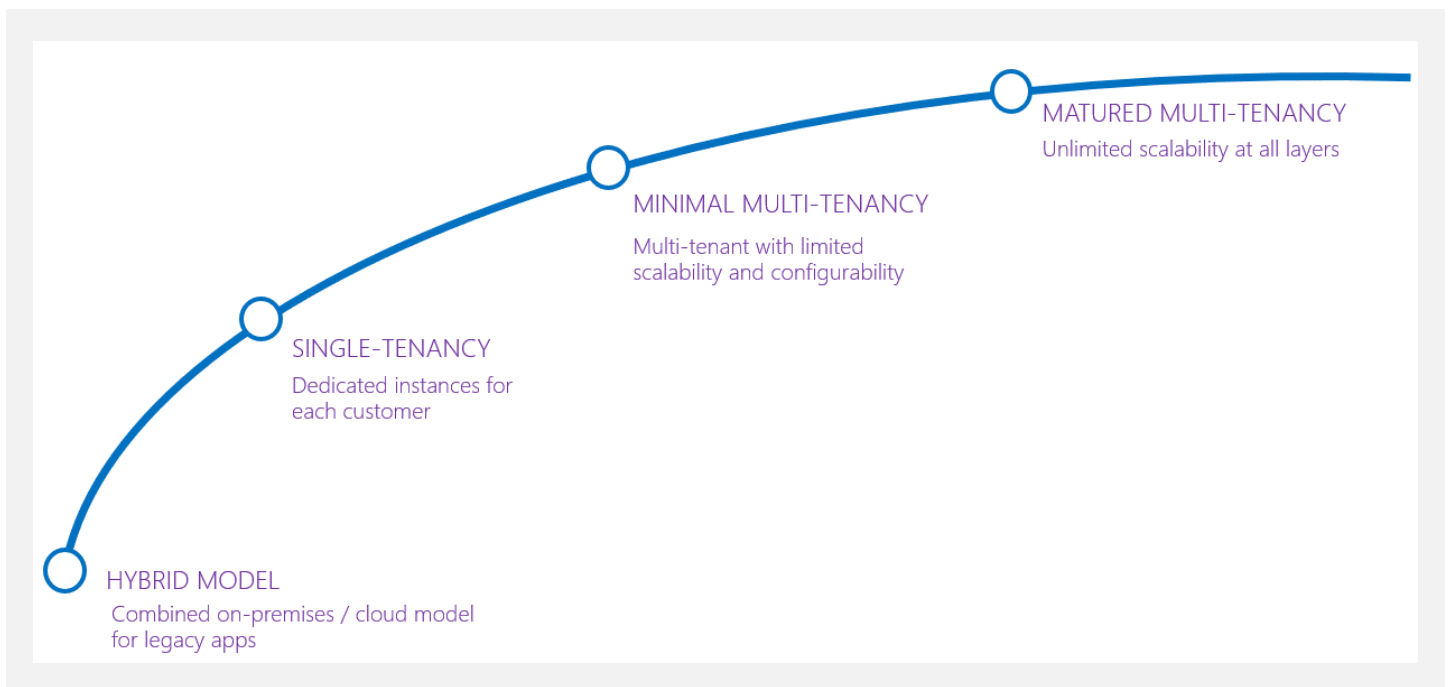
MATURED MULTI-TENANCY
Unlimited scalability at all layers

MINIMAL MULTI-TENANCY
Multi-tenant with limited scalability and configurability

SINGLE-TENANCY
Dedicated instances for each customer

HYBRID MODEL
Combined on-premises / cloud model for legacy apps